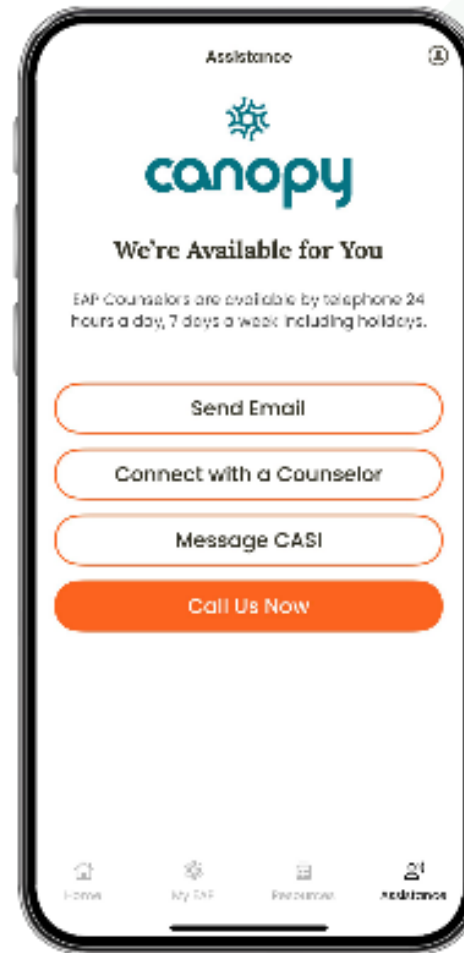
Assistance

canopy

We're Available for You

EAP Counselors are available by telephone 24 hours a day, 7 days a week including holidays.

Send Email

Connect with a Counselor

Message CASI

Call Us Now

Home

My EAP

Resources

Assistance